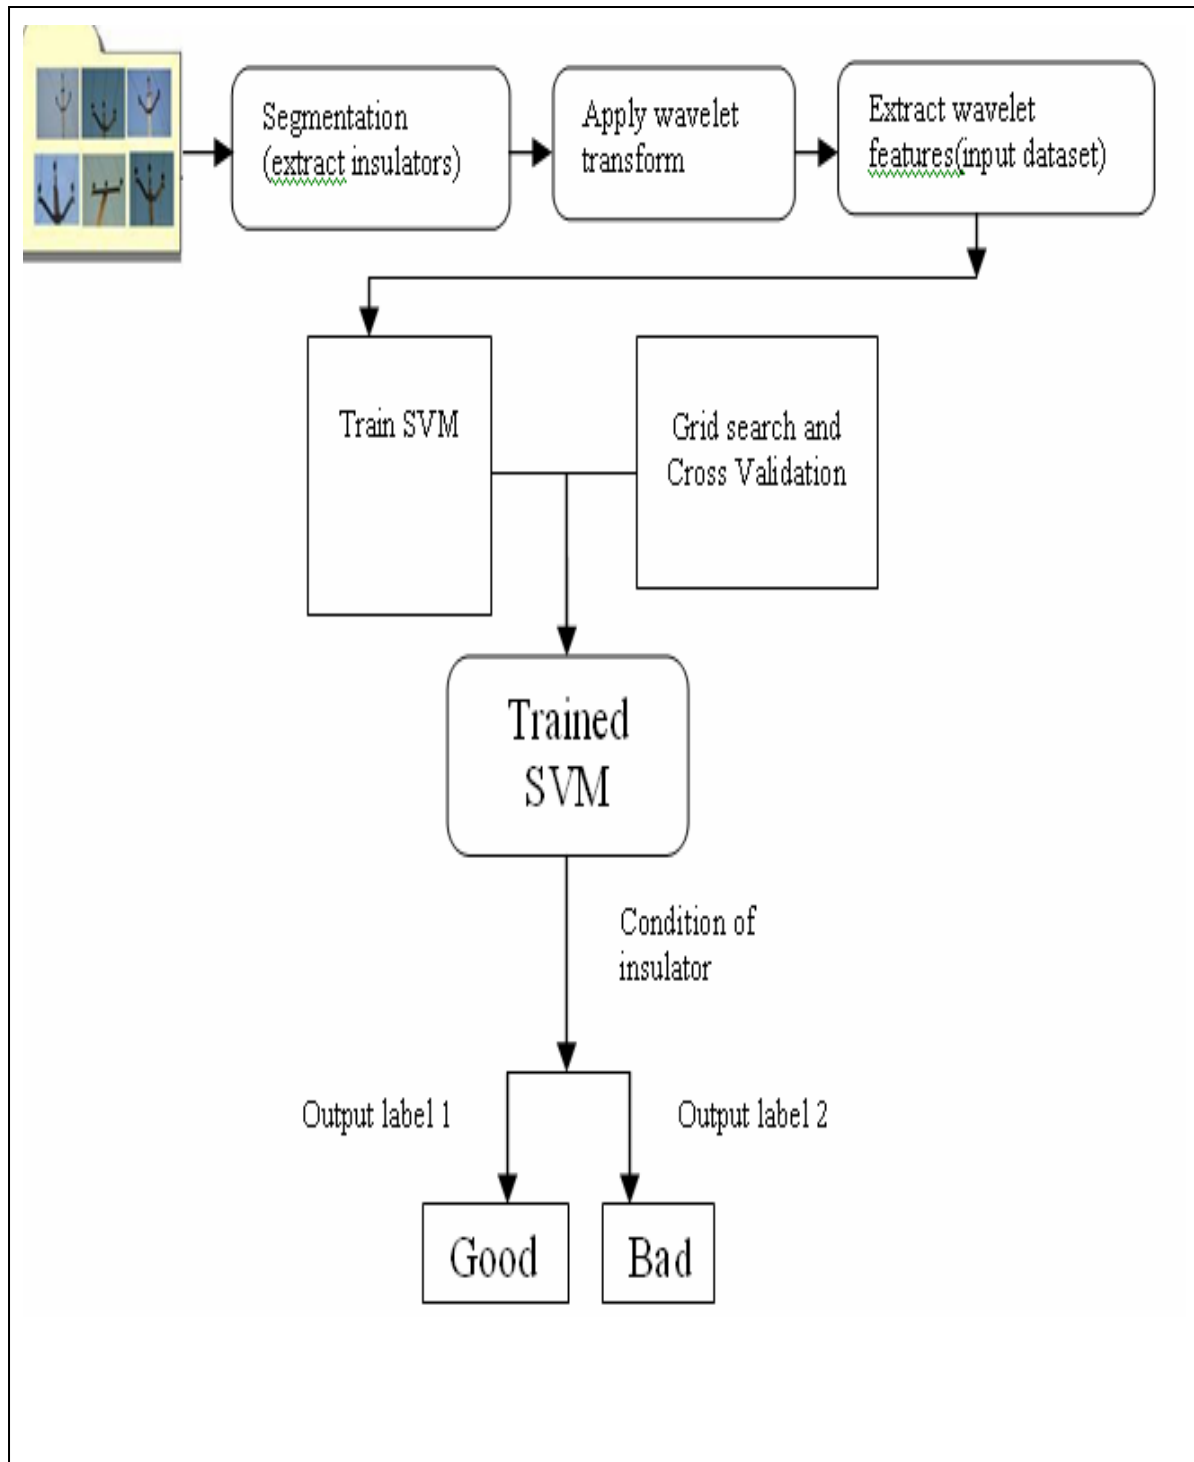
Segmentation (extract insulators)

Apply wavelet transform

Extract wavelet features(input dataset)

Train SVM

Grid search and Cross Validation

Trained SVM

Condition of insulator

Output label 1

Output label 2

Good

Bad